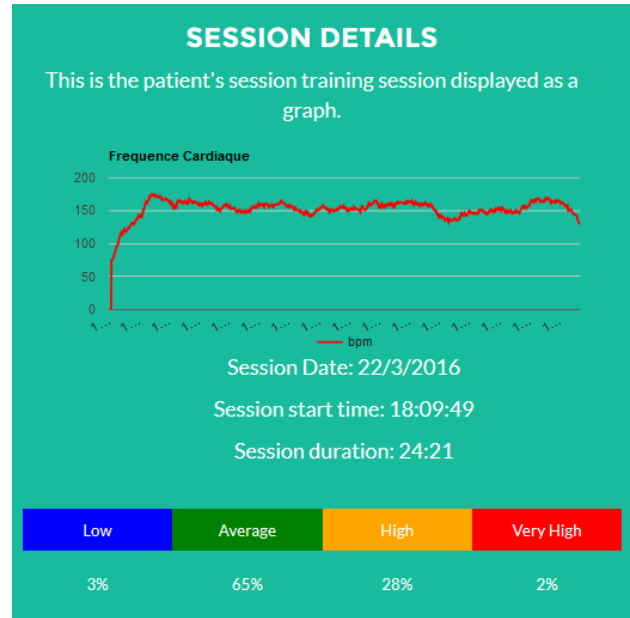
SESSION DETAILS

This is the patient's session training session displayed as a graph.

Frequence Cardiaque

200
150
100
50
0

1... 1... 1... 1... 1... 1... 1... 1... 1... 1... 1... 1... 1... 1... 1... 1...

bpm

Session Date: 22/3/2016

Session start time: 18:09:49

Session duration: 24:21

| Low | Average | High | Very High |
|---|---|---|---|
| 3% | 65% | 28% | 2% |